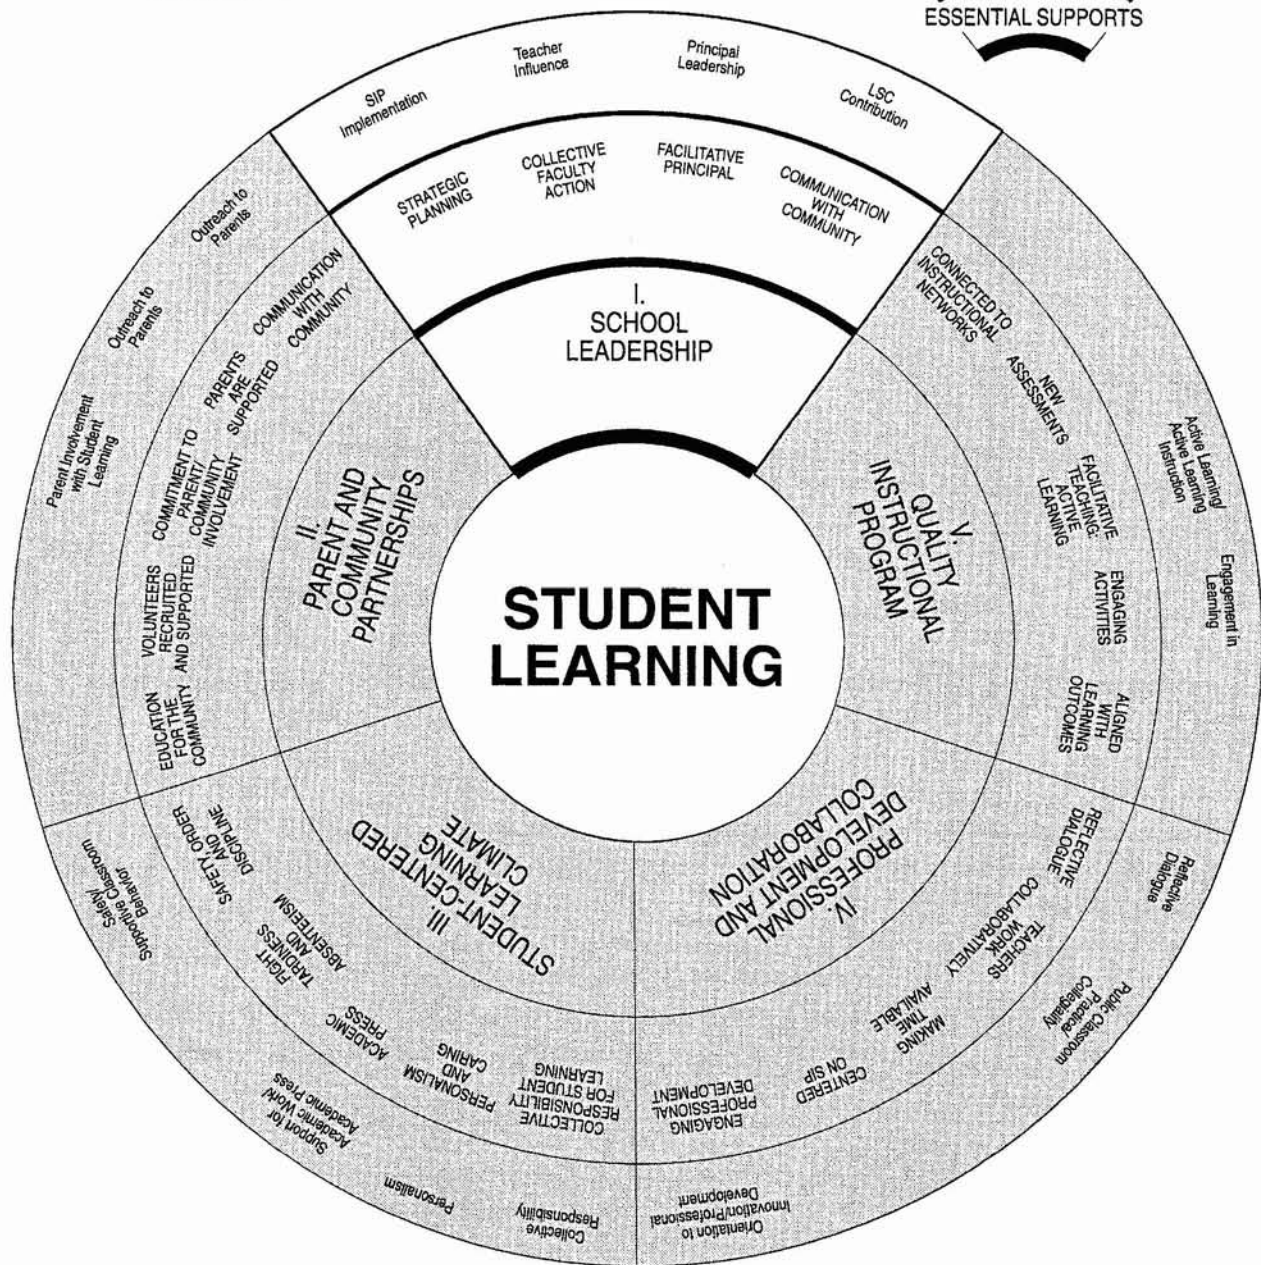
ESSENTIAL SUPPORTS

SIP Implementation
Teacher Influence
Principal Leadership
LSC Contribution

STRATEGIC PLANNING
COLLECTIVE FACULTY ACTION
FACILITATIVE PRINCIPAL
COMMUNICATION WITH COMMUNITY

I. SCHOOL LEADERSHIP

STUDENT LEARNING

II. PARENT AND COMMUNITY PARTNERSHIPS

Outreach to Parents
Outreach to Parents
Parent Involvement with Student Learning

COMMUNICATION WITH COMMUNITY
PARENTS ARE SUPPORTED
COMMITMENT TO PARENT/ COMMUNITY INVOLVEMENT
VOLUNTEERS RECRUITED AND SUPPORTED
EDUCATION FOR THE COMMUNITY

III. STUDENT-CENTERED LEARNING CLIMATE

SAFETY ORDER AND DISCIPLINE
FIGHT TARDINESS AND ABSENTEEISM
ACADEMIC PRESS
PERSONALISM AND CARING
COLLECTIVE RESPONSIBILITY FOR STUDENT LEARNING

Supportive Classroom Safety/ Behavior
Support for Academic Work/ Academic Press
Personalism
Collective Responsibility

IV. PROFESSIONAL DEVELOPMENT AND COLLABORATION

REFLECTIVE DIALOGUE
TEACHERS WORK COLLABORATIVELY
MAKING TIME AVAILABLE
CENTERED ON SIP
ENGAGING PROFESSIONAL DEVELOPMENT

Reflective Dialogue
Public Classroom Practice/ Collegiality
Orientation to Innovation/Professional Development

V. QUALITY INSTRUCTIONAL PROGRAM

CONNECTED TO INSTRUCTIONAL NETWORKS
NEW ASSESSMENTS
FACILITATIVE TEACHING: ACTIVE LEARNING
ENGAGING ACTIVITIES
ALIGNED WITH LEARNING OUTCOMES

Active Learning/ Active Learning Instruction
Engagement in Learning